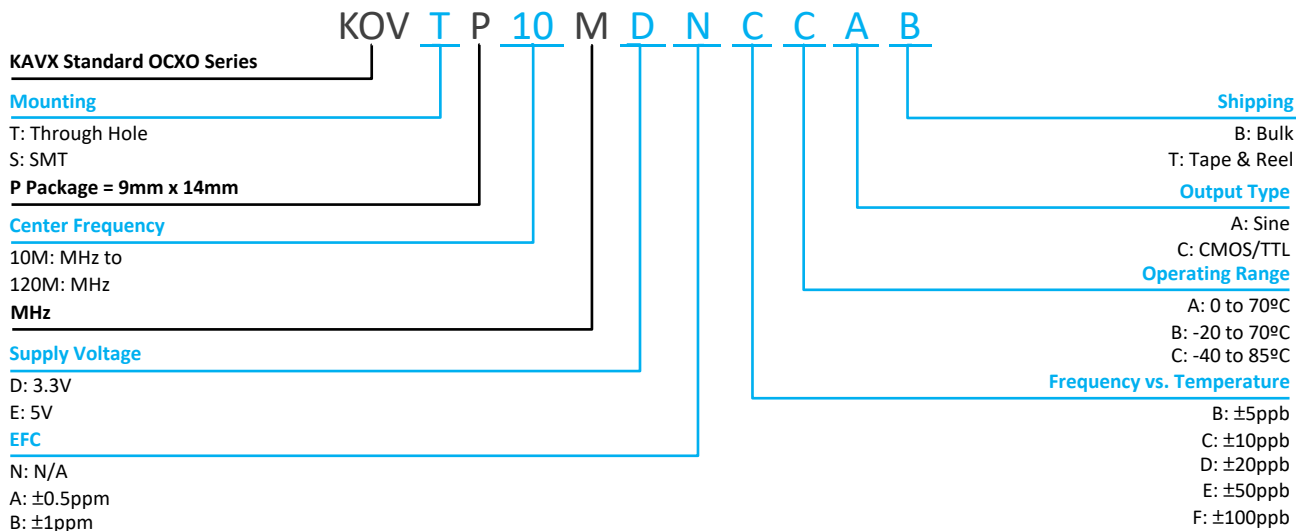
KOV T P 10 M D N C C A B

KAVX Standard OCXO Series

Mounting
T: Through Hole
S: SMT

P Package = 9mm x 14mm

Center Frequency
10M: MHz to
120M: MHz

MHz

Supply Voltage
D: 3.3V
E: 5V

EFC
N: N/A
A: ±0.5ppm
B: ±1ppm

Shipping
B: Bulk
T: Tape & Reel

Output Type
A: Sine
C: CMOS/TTL

Operating Range
A: 0 to 70ºC
B: -20 to 70ºC
C: -40 to 85ºC

Frequency vs. Temperature
B: ±5ppb
C: ±10ppb
D: ±20ppb
E: ±50ppb
F: ±100ppb